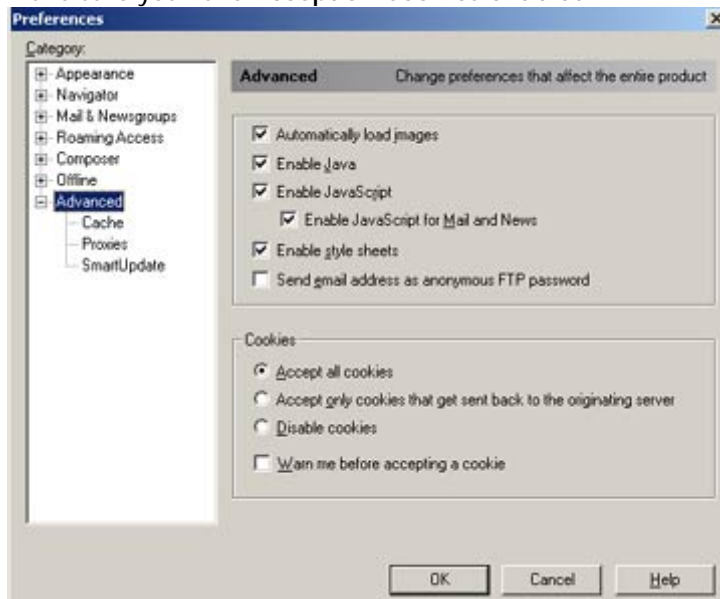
Preferences
x

Category:
Appearance
Navigator
Mail & Newsgroups
Roaming Access
Composer
Offline
Advanced
Cache
Proxies
SmartUpdate

Advanced
Change preferences that affect the entire product

Automatically load images
Enable Java
Enable JavaScript
Enable JavaScript for Mail and News
Enable style sheets
Send email address as anonymous FTP password

Cookies
Accept all cookies
Accept only cookies that get sent back to the originating server
Disable cookies
Warn me before accepting a cookie

OK
Cancel
Help